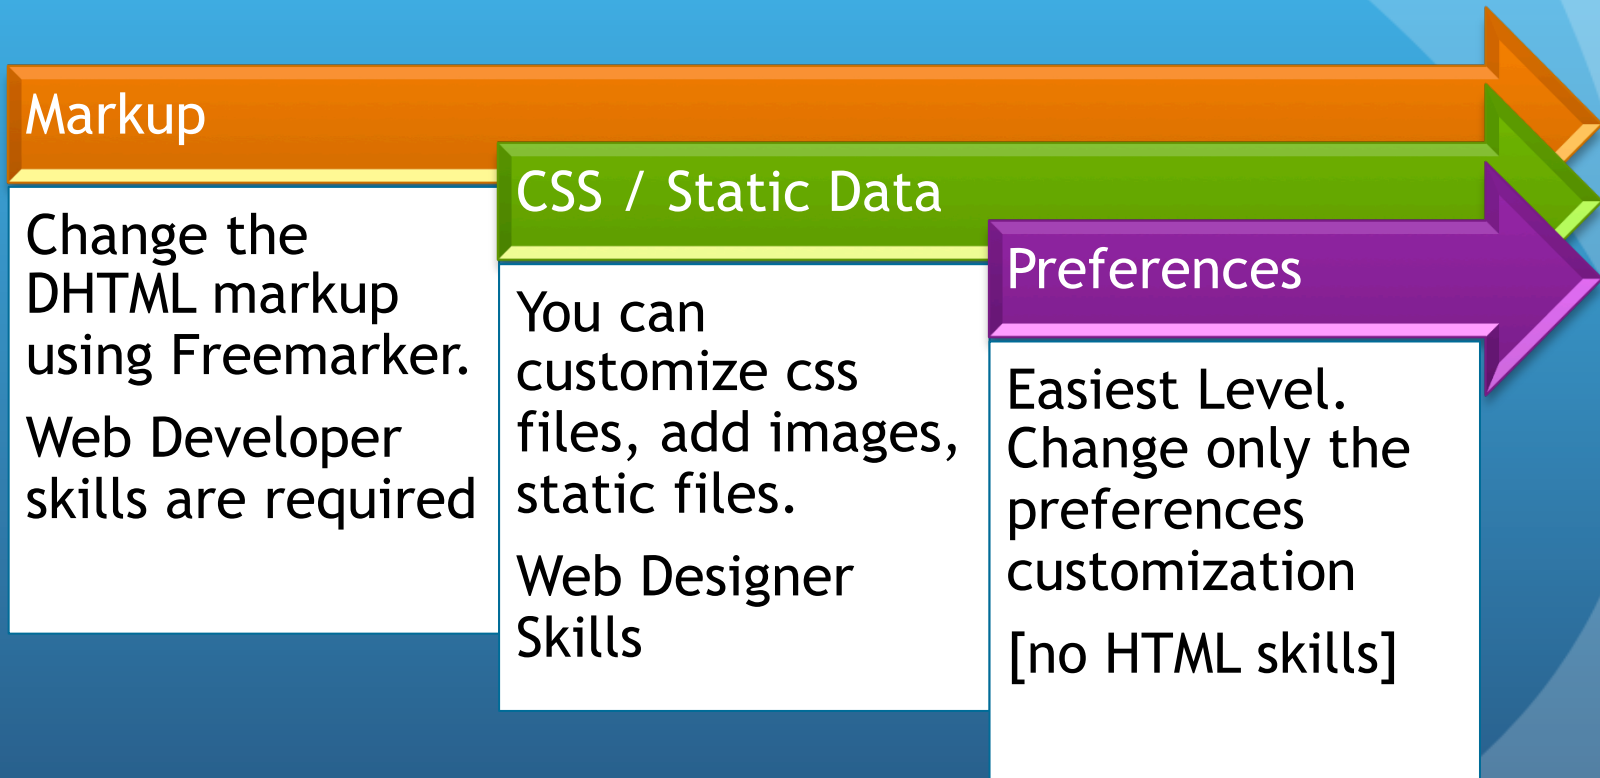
Markup

Change the DHTML markup using Freemarker.

Web Developer skills are required

CSS / Static Data

You can customize css files, add images, static files.

Web Designer Skills

Preferences

Easiest Level. Change only the preferences customization

[no HTML skills]